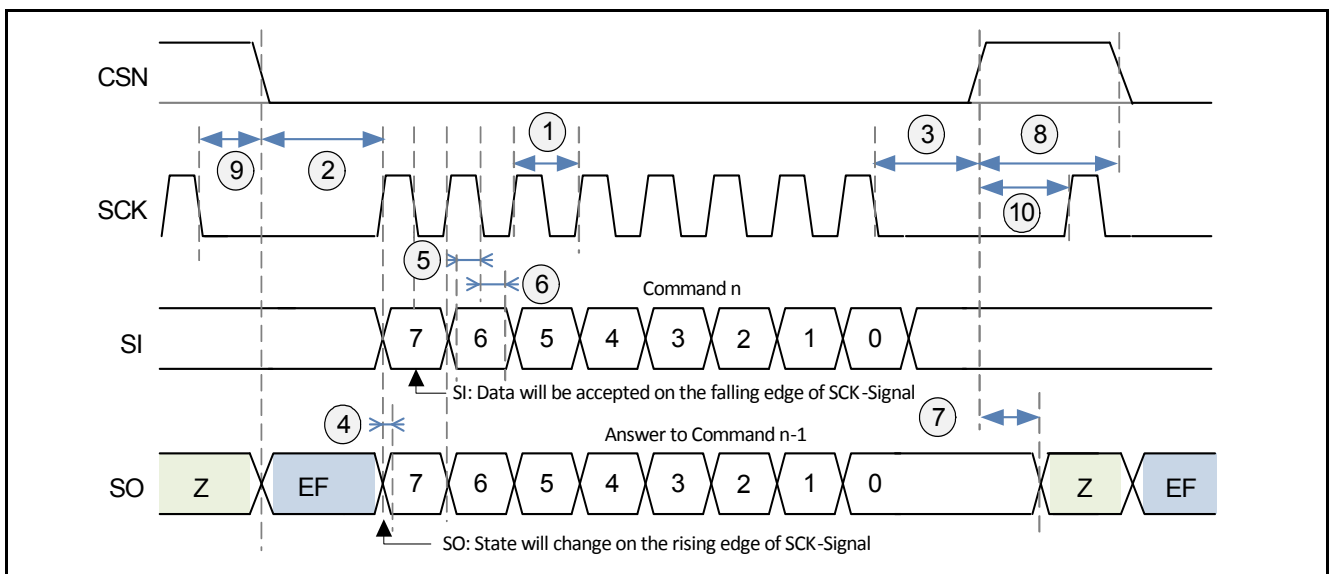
CSN

SCK

9 2 1 3 8 10

5 6

Command n

SI

7 6 5 4 3 2 1 0

SI: Data will be accepted on the falling edge of SCK-Signal

4

Answer to Command n-1

7

SO

Z EF 7 6 5 4 3 2 1 0 Z EF

SO: State will change on the rising edge of SCK-Signal